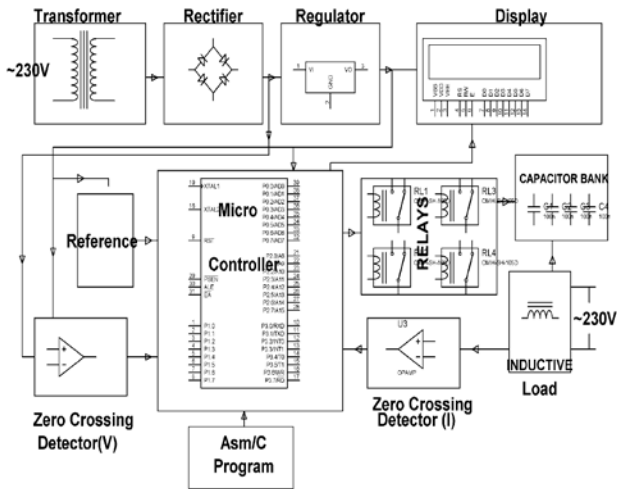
Transformer
Rectifier
Regulator
Display
~230V
VI
VO
GND
Reference
Micro
Controller
XTAL1
XTAL2
RST
PSEN
ALE
EA
P1.0
P1.1
P1.2
P1.3
P1.4
P1.5
P1.6
P1.7
P0.0/AD0
P0.1/AD1
P0.2/AD2
P0.3/AD3
P0.4/AD4
P0.5/AD5
P0.6/AD6
P0.7/AD7
P2.0/A8
P2.1/A9
P2.2/A10
P2.3/A11
P2.4/A12
P2.5/A13
P2.6/A14
P2.7/A15
P3.0/RXD
P3.1/TXD
P3.2/INT0
P3.3/INT1
P3.4/T0
P3.5/T1
P3.6/WR
P3.7/RD
RL1
RL2
RL3
RL4
RELAYS
CAPACITOR BANK
C1
C2
C3
C4
~230V
INDUCTIVE
Load
U3
OPAMP
Zero Crossing Detector(V)
Zero Crossing Detector (I)
Asm/C Program